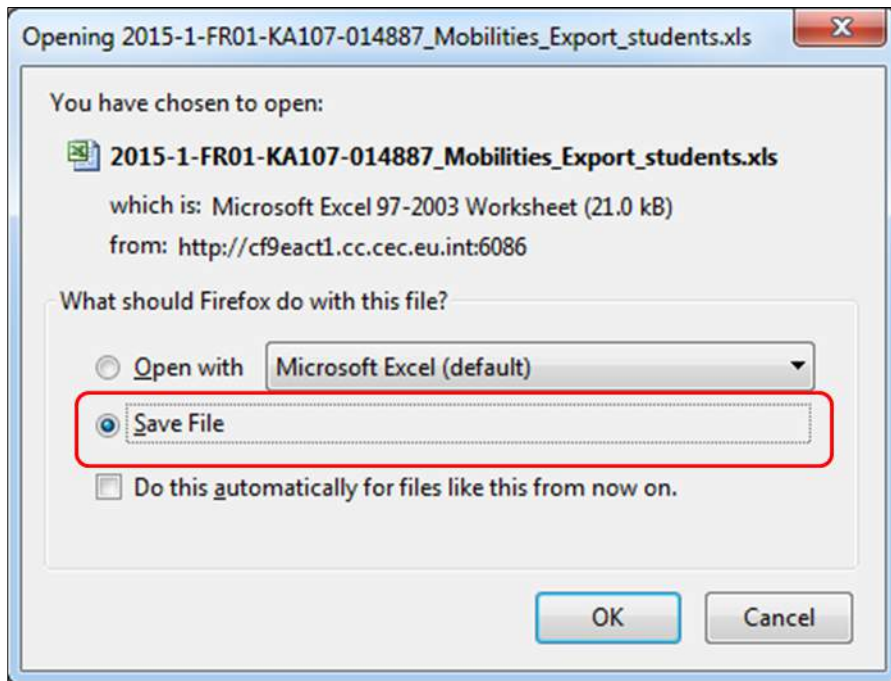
Opening 2015-1-FR01-KA107-014887_Mobilities_Export_students.xls

You have chosen to open:

2015-1-FR01-KA107-014887_Mobilities_Export_students.xls

which is: Microsoft Excel 97-2003 Worksheet (21.0 kB)

from: http://cf9eact1.cc.cec.eu.int:6086

What should Firefox do with this file?

Open with Microsoft Excel (default)

Save File

Do this automatically for files like this from now on.

OK

Cancel